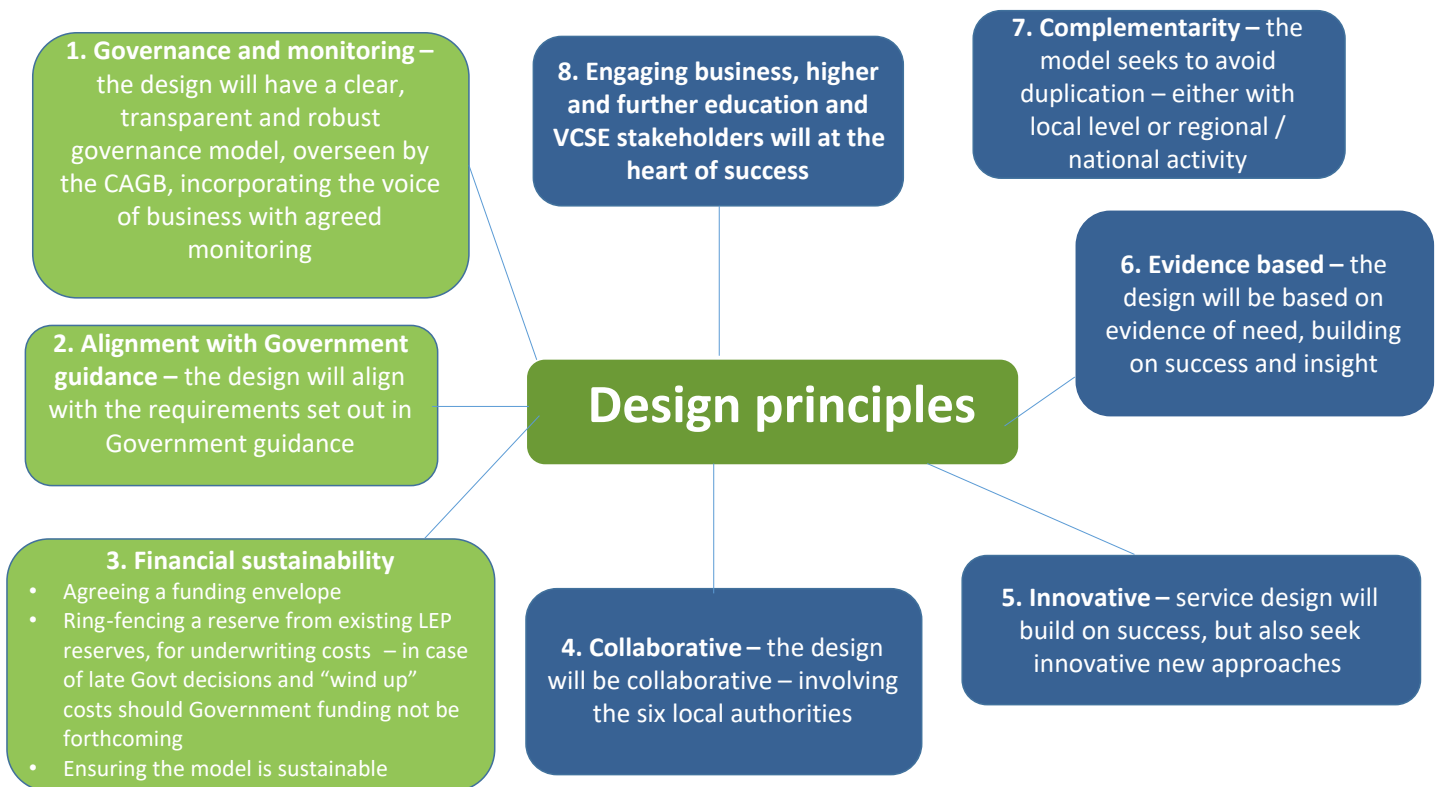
**Design principles**

**1. Governance and monitoring –** the design will have a clear, transparent and robust governance model, overseen by the CAGB, incorporating the voice of business with agreed monitoring

**8. Engaging business, higher and further education and VCSE stakeholders will at the heart of success**

**7. Complementarity –** the model seeks to avoid duplication – either with local level or regional / national activity

**6. Evidence based –** the design will be based on evidence of need, building on success and insight

**2. Alignment with Government guidance –** the design will align with the requirements set out in Government guidance

**3. Financial sustainability**
- Agreeing a funding envelope
- Ring-fencing a reserve from existing LEP reserves, for underwriting costs – in case of late Govt decisions and "wind up" costs should Government funding not be forthcoming
- Ensuring the model is sustainable

**4. Collaborative –** the design will be collaborative – involving the six local authorities

**5. Innovative –** service design will build on success, but also seek innovative new approaches